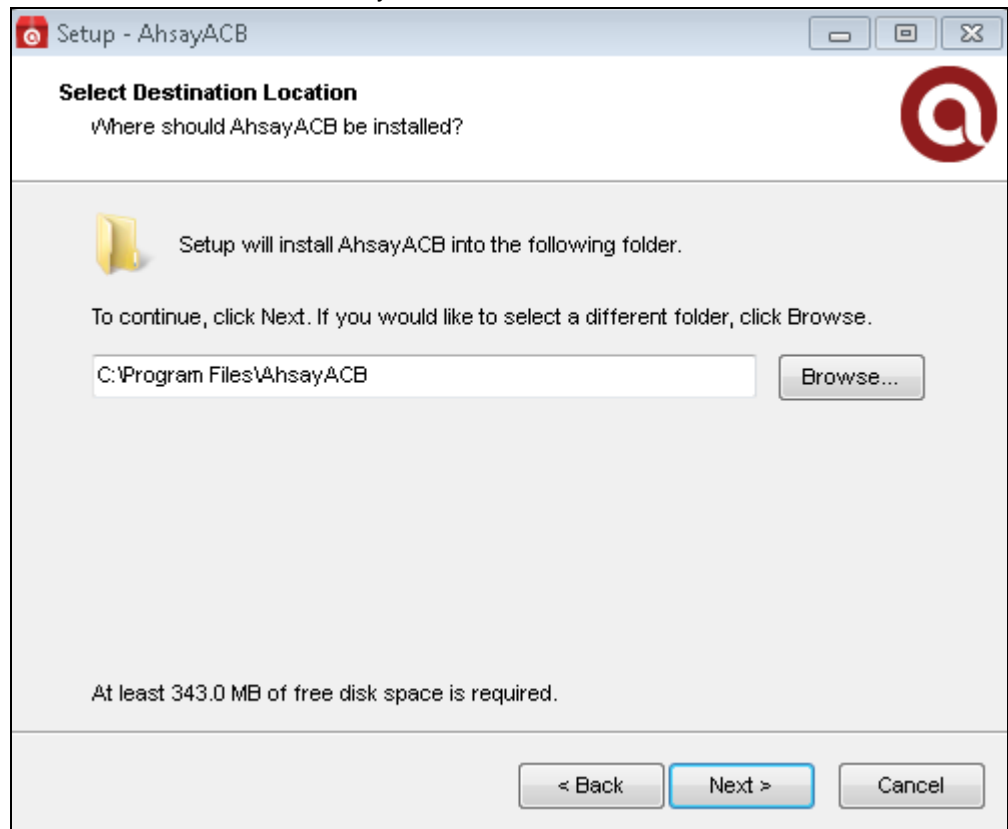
Setup - AhsayACB

Select Destination Location

Where should AhsayACB be installed?

Setup will install AhsayACB into the following folder.

To continue, click Next. If you would like to select a different folder, click Browse.

C:\Program Files\AhsayACB

Browse...

At least 343.0 MB of free disk space is required.

< Back

Next >

Cancel